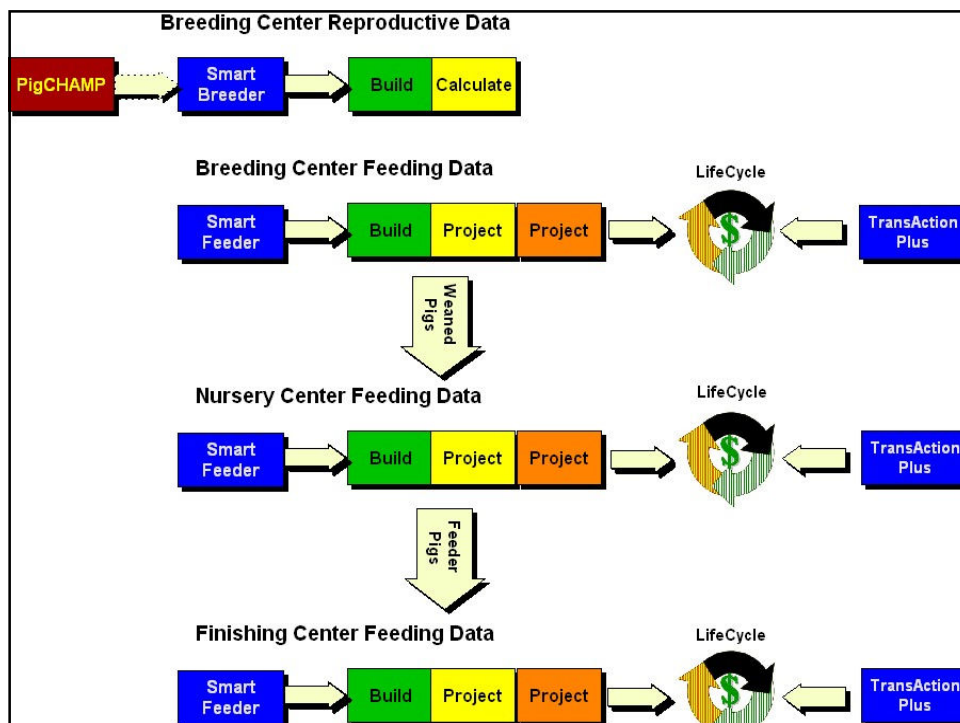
Breeding Center Reproductive Data

PigCHAMP

Smart Breeder

Build

Calculate

Breeding Center Feeding Data

LifeCycle

Smart Feeder

Build

Project

Project

$

TransAction Plus

Weaned Pigs

Nursery Center Feeding Data

LifeCycle

Smart Feeder

Build

Project

Project

$

TransAction Plus

Feeder Pigs

Finishing Center Feeding Data

LifeCycle

Smart Feeder

Build

Project

Project

$

TransAction Plus